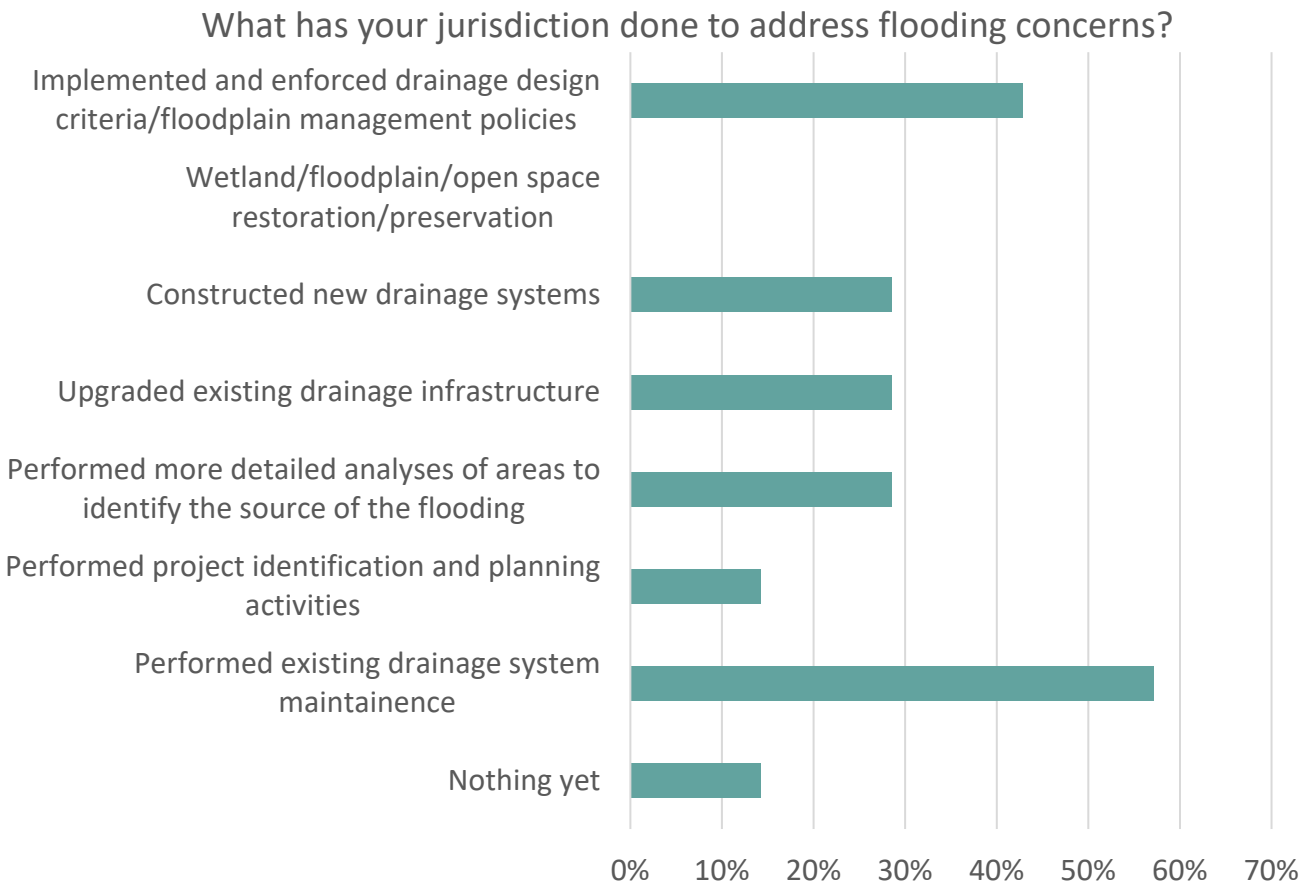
What has your jurisdiction done to address flooding concerns?

Implemented and enforced drainage design criteria/floodplain management policies

Wetland/floodplain/open space restoration/preservation

Constructed new drainage systems

Upgraded existing drainage infrastructure

Performed more detailed analyses of areas to identify the source of the flooding

Performed project identification and planning activities

Performed existing drainage system maintainence

Nothing yet

0% 10% 20% 30% 40% 50% 60% 70%